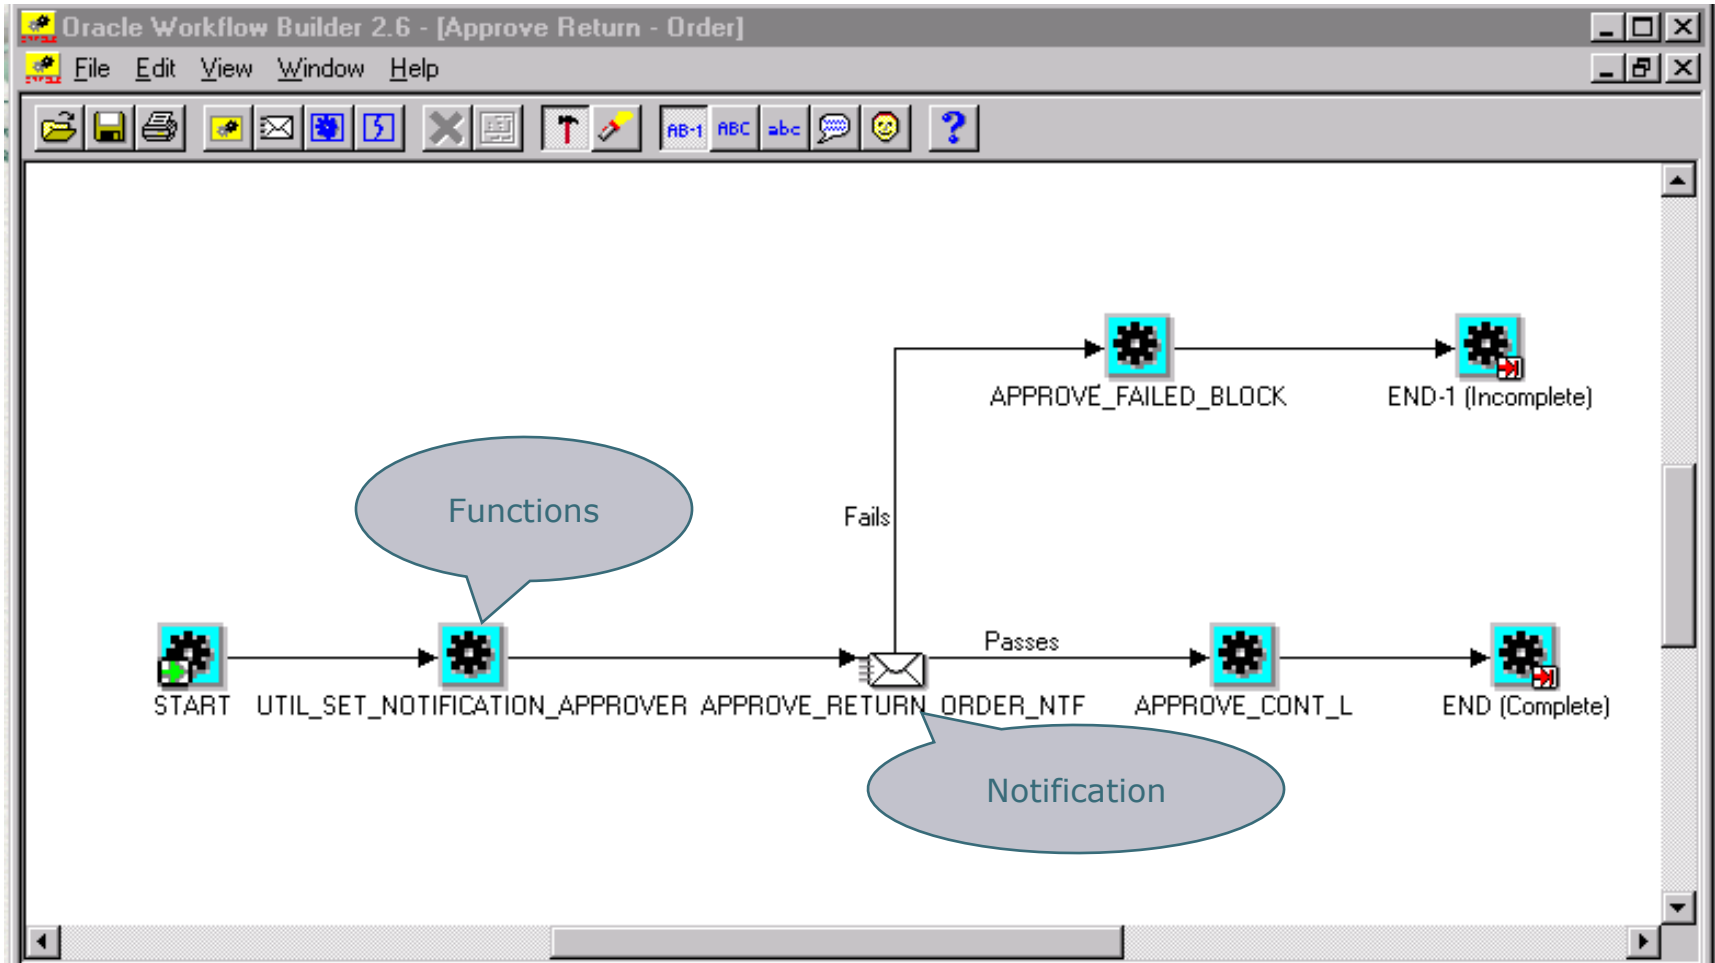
Oracle Workflow Builder 2.6 - [Approve Return - Order]

File Edit View Window Help

AB-1 ABC abc

APPROVE_FAILED_BLOCK

END-1 (Incomplete)

Functions

Fails

Passes

START

UTIL_SET_NOTIFICATION_APPROVER

APPROVE_RETURN_ORDER_NTF

APPROVE_CONT_L

END (Complete)

Notification